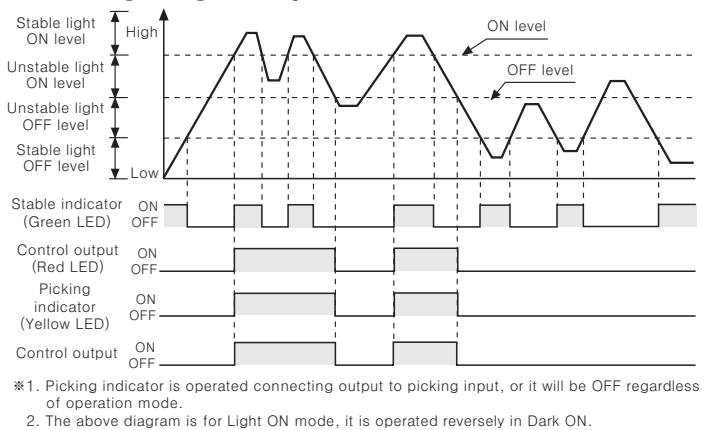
Stable light ON level
High
Unstable light ON level
Unstable light OFF level
Stable light OFF level
Low
ON level
OFF level

Stable indicator (Green LED) ON OFF
Control output (Red LED) ON OFF
Picking indicator (Yellow LED) ON OFF
Control output ON OFF

※1. Picking indicator is operated connecting output to picking input, or it will be OFF regardless of operation mode.
2. The above diagram is for Light ON mode, it is operated reversely in Dark ON.